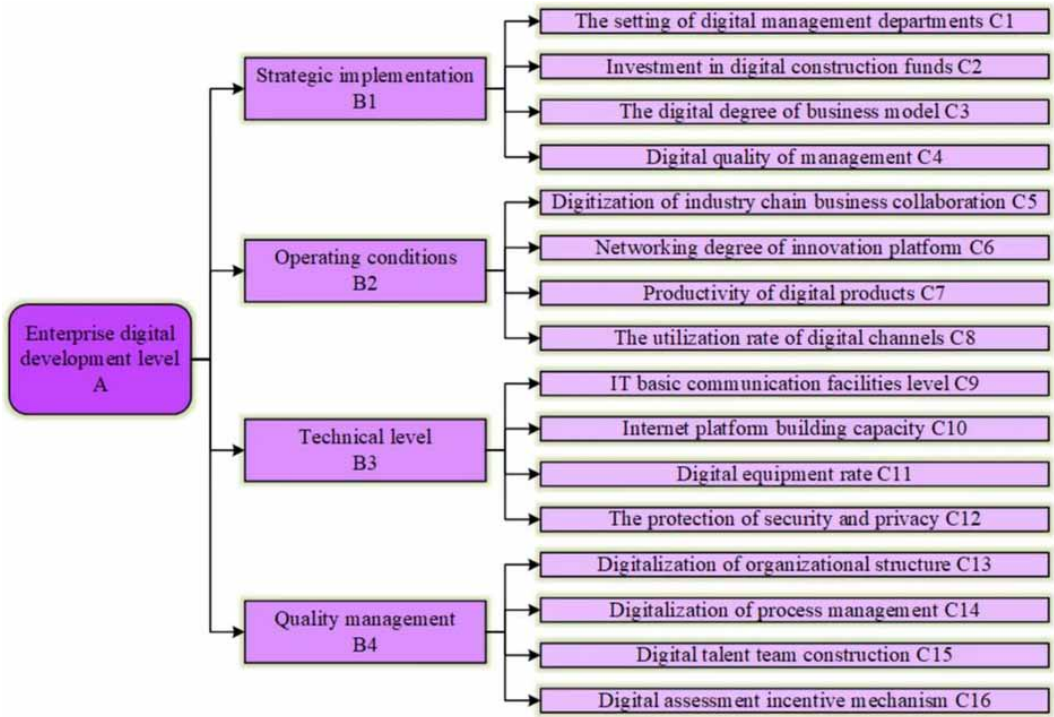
Enterprise digital development level A

Strategic implementation B1

The setting of digital management departments C1

Investment in digital construction funds C2

The digital degree of business model C3

Digital quality of management C4

Operating conditions B2

Digitization of industry chain business collaboration C5

Networking degree of innovation platform C6

Productivity of digital products C7

The utilization rate of digital channels C8

Technical level B3

IT basic communication facilities level C9

Internet platform building capacity C10

Digital equipment rate C11

The protection of security and privacy C12

Quality management B4

Digitalization of organizational structure C13

Digitalization of process management C14

Digital talent team construction C15

Digital assessment incentive mechanism C16